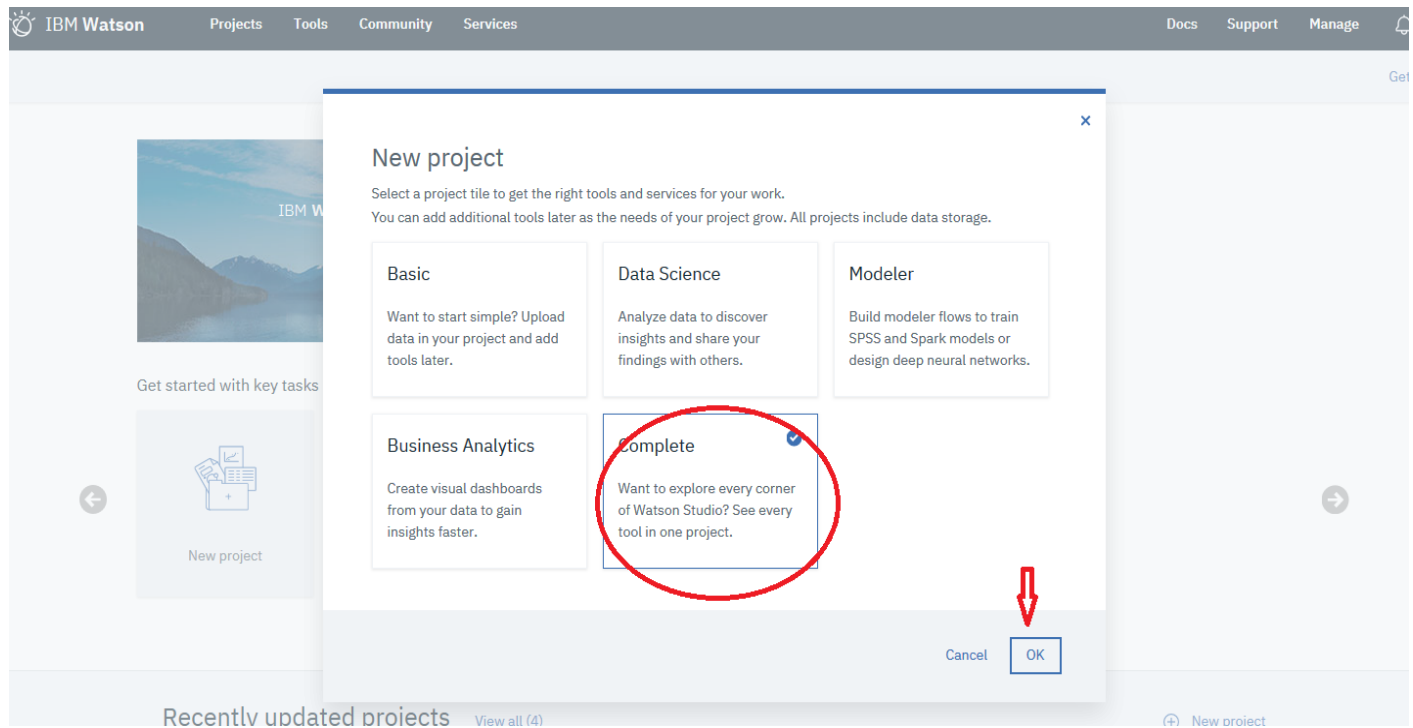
IBM Watson Projects Tools Community Services Docs Support Manage

Get

IBM W

Get started with key tasks

New project

×

New project

Select a project tile to get the right tools and services for your work.
You can add additional tools later as the needs of your project grow. All projects include data storage.

Basic

Want to start simple? Upload data in your project and add tools later.

Data Science

Analyze data to discover insights and share your findings with others.

Modeler

Build modeler flows to train SPSS and Spark models or design deep neural networks.

Business Analytics

Create visual dashboards from your data to gain insights faster.

Complete

Want to explore every corner of Watson Studio? See every tool in one project.

Cancel OK

Recently updated projects View all (4)

New project